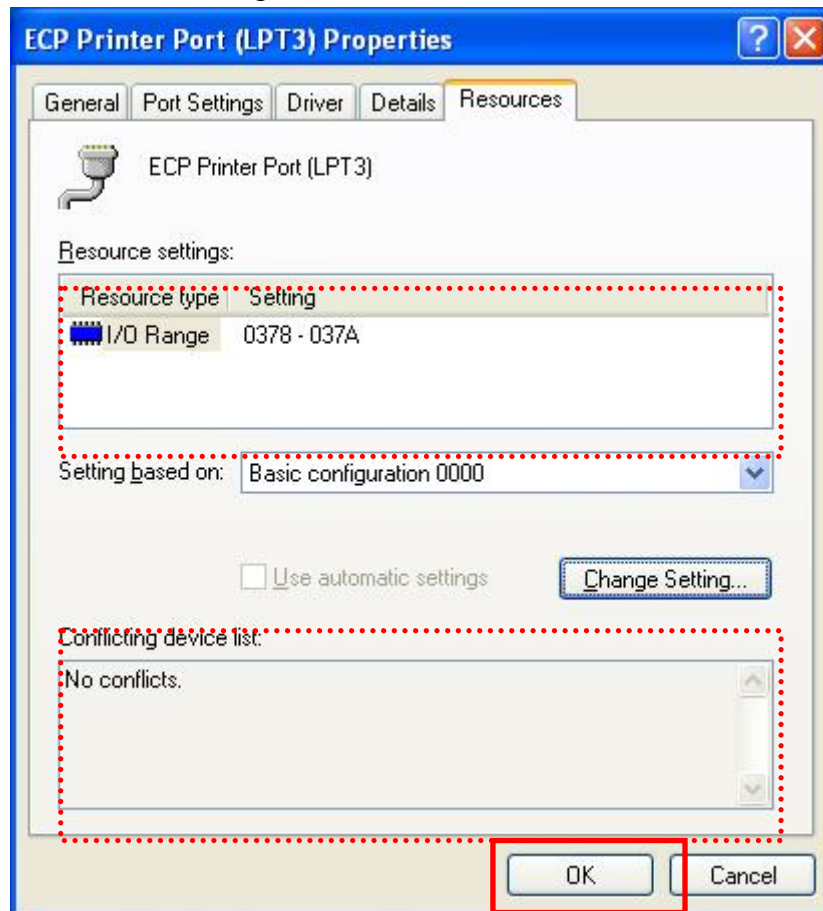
ECP Printer Port (LPT3) Properties

General | Port Settings | Driver | Details | Resources

ECP Printer Port (LPT3)

Resource settings:

| Resource type | Setting |
|---|---|
| I/O Range | 0378 - 037A |

Setting based on: Basic configuration 0000

Use automatic settings

Change Setting...

Conflicting device list:

No conflicts.

OK

Cancel